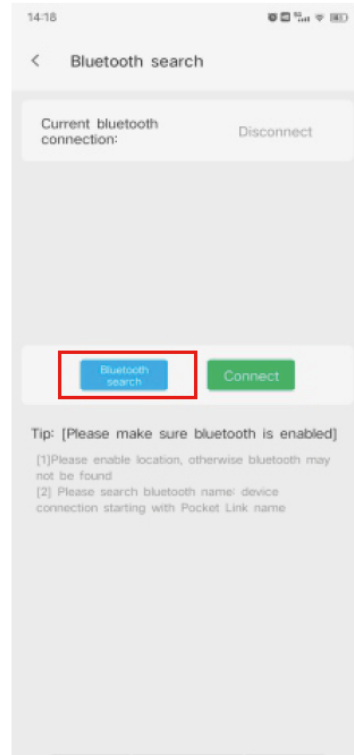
14:18

<

Bluetooth search

Current bluetooth connection:

Disconnect

Bluetooth search

Connect

Tip: [Please make sure bluetooth is enabled]

[1]Please enable location, otherwise bluetooth may not be found

[2] Please search bluetooth name: device connection starting with Pocket Link name